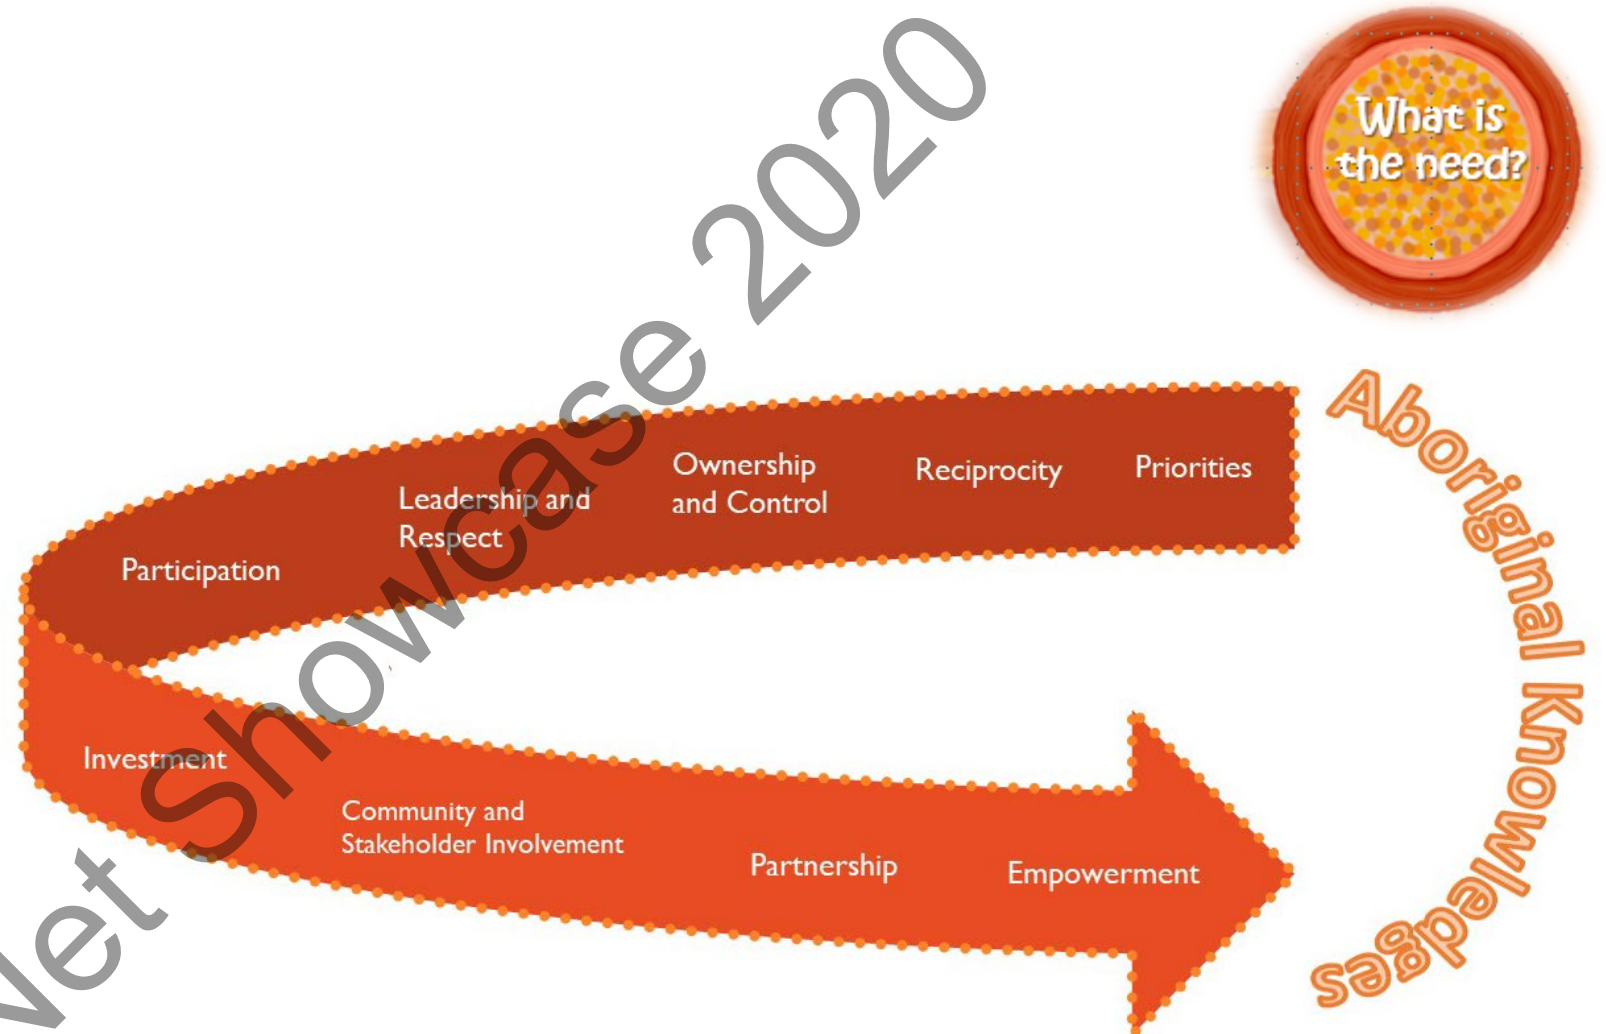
What is the need?

Participation

Leadership and Respect

Ownership and Control

Reciprocity

Priorities

Aboriginal Knowledges

Investment

Community and Stakeholder Involvement

Partnership

Empowerment

Net Showcase 2020